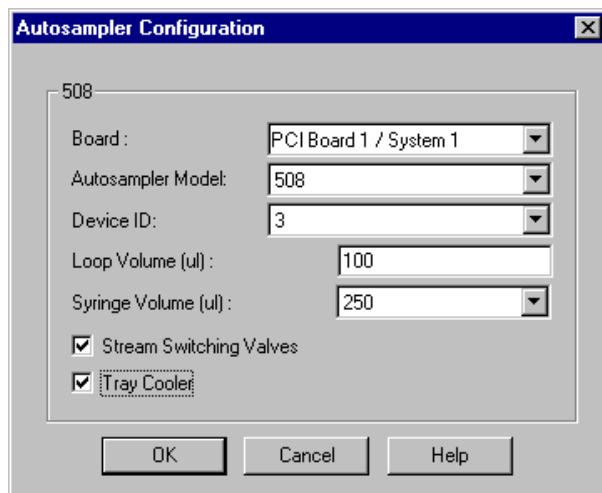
Autosampler Configuration

508

Board : PCI Board 1 / System 1

Autosampler Model: 508

Device ID: 3

Loop Volume (ul) : 100

Syringe Volume (ul) : 250

Stream Switching Valves

Tray Cooler

OK Cancel Help